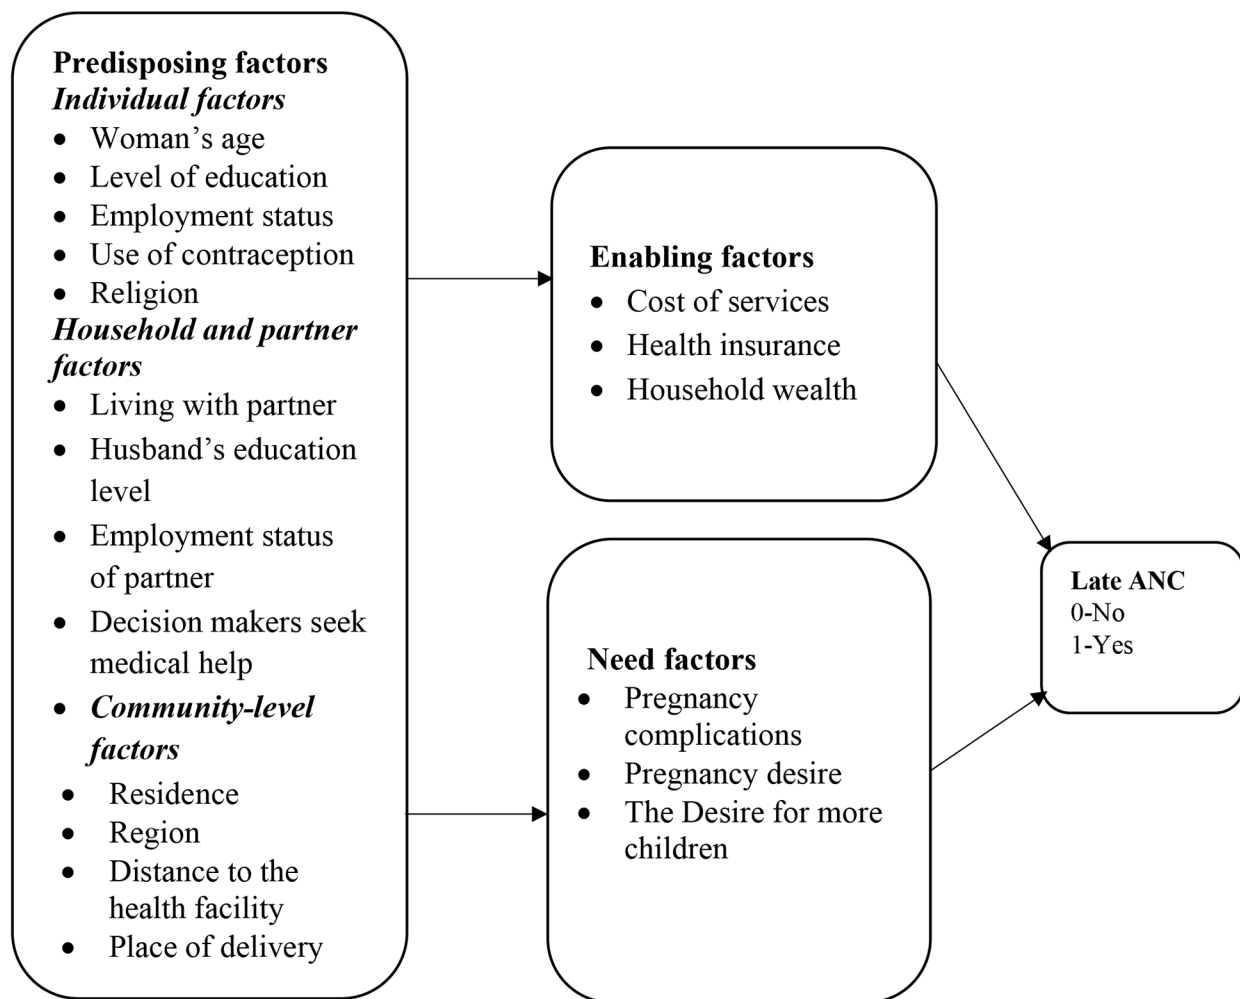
**Predisposing factors**
***Individual factors***
- Woman's age
- Level of education
- Employment status
- Use of contraception
- Religion

***Household and partner factors***
- Living with partner
- Husband's education level
- Employment status of partner
- Decision makers seek medical help
- ***Community-level factors***
- Residence
- Region
- Distance to the health facility
- Place of delivery

**Enabling factors**
- Cost of services
- Health insurance
- Household wealth

**Need factors**
- Pregnancy complications
- Pregnancy desire
- The Desire for more children

**Late ANC**
0-No
1-Yes